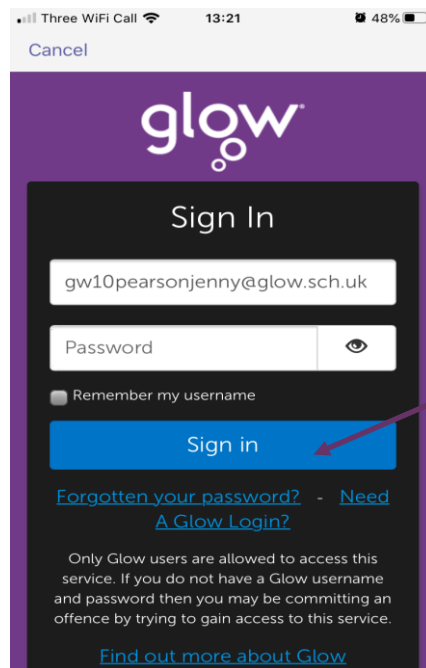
Three WiFi Call 13:21 48%

Cancel

glow

Sign In

gw10pearsonjenny@glow.sch.uk

Password

Remember my username

Sign in

Forgotten your password? - Need A Glow Login?

Only Glow users are allowed to access this service. If you do not have a Glow username and password then you may be committing an offence by trying to gain access to this service.

Find out more about Glow